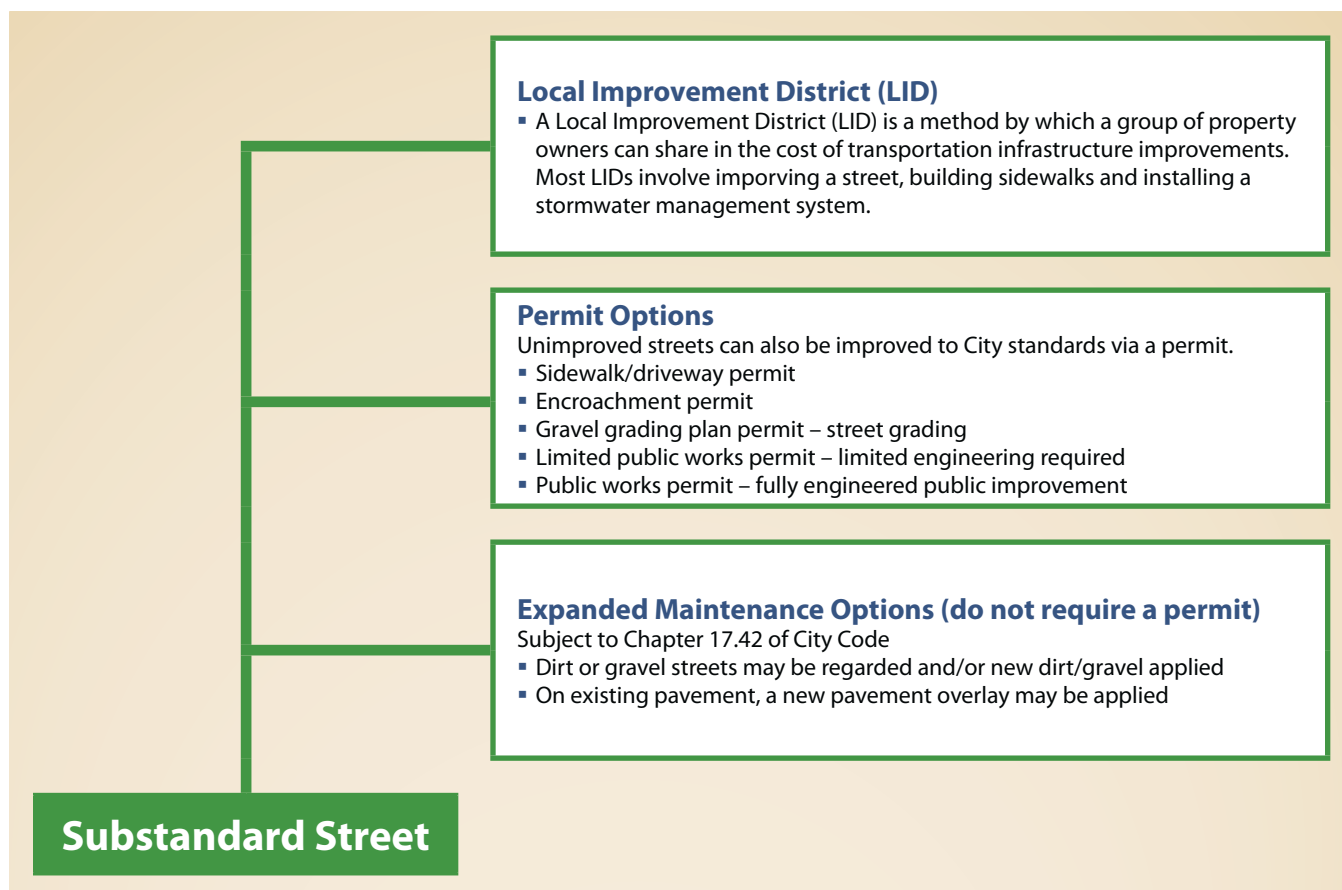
**Local Improvement District (LID)**

- A Local Improvement District (LID) is a method by which a group of property owners can share in the cost of transportation infrastructure improvements. Most LIDs involve imporving a street, building sidewalks and installing a stormwater management system.

**Permit Options**

Unimproved streets can also be improved to City standards via a permit.

- Sidewalk/driveway permit
- Encroachment permit
- Gravel grading plan permit – street grading
- Limited public works permit – limited engineering required
- Public works permit – fully engineered public improvement

**Expanded Maintenance Options (do not require a permit)**

Subject to Chapter 17.42 of City Code

- Dirt or gravel streets may be regarded and/or new dirt/gravel applied
- On existing pavement, a new pavement overlay may be applied

Substandard Street